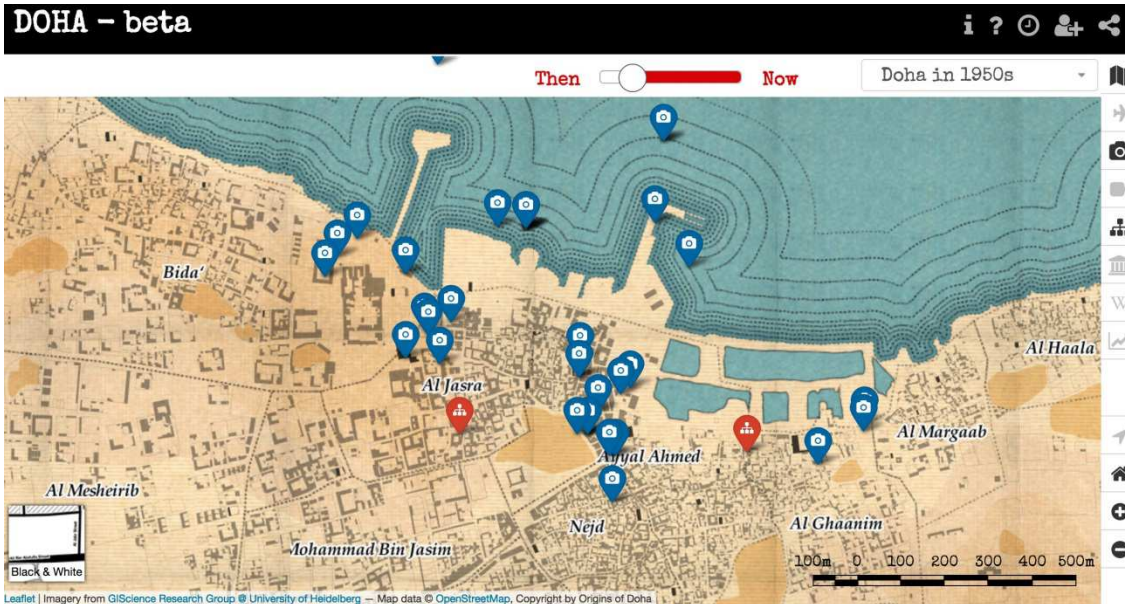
DOHA – beta

i ?

Then Now

Doha in 1950s

Bida'

Al Jasra

Al Haala

Al Margaab

A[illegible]yal Ahmed

Al Mesheirib

Nejd

Al Ghaanim

Mohammad Bin Jasim

Black & White

100m 0 100 200 300 400 500m

Leaflet | Imagery from GIScience Research Group @ University of Heidelberg — Map data © OpenStreetMap, Copyright by Origins of Doha